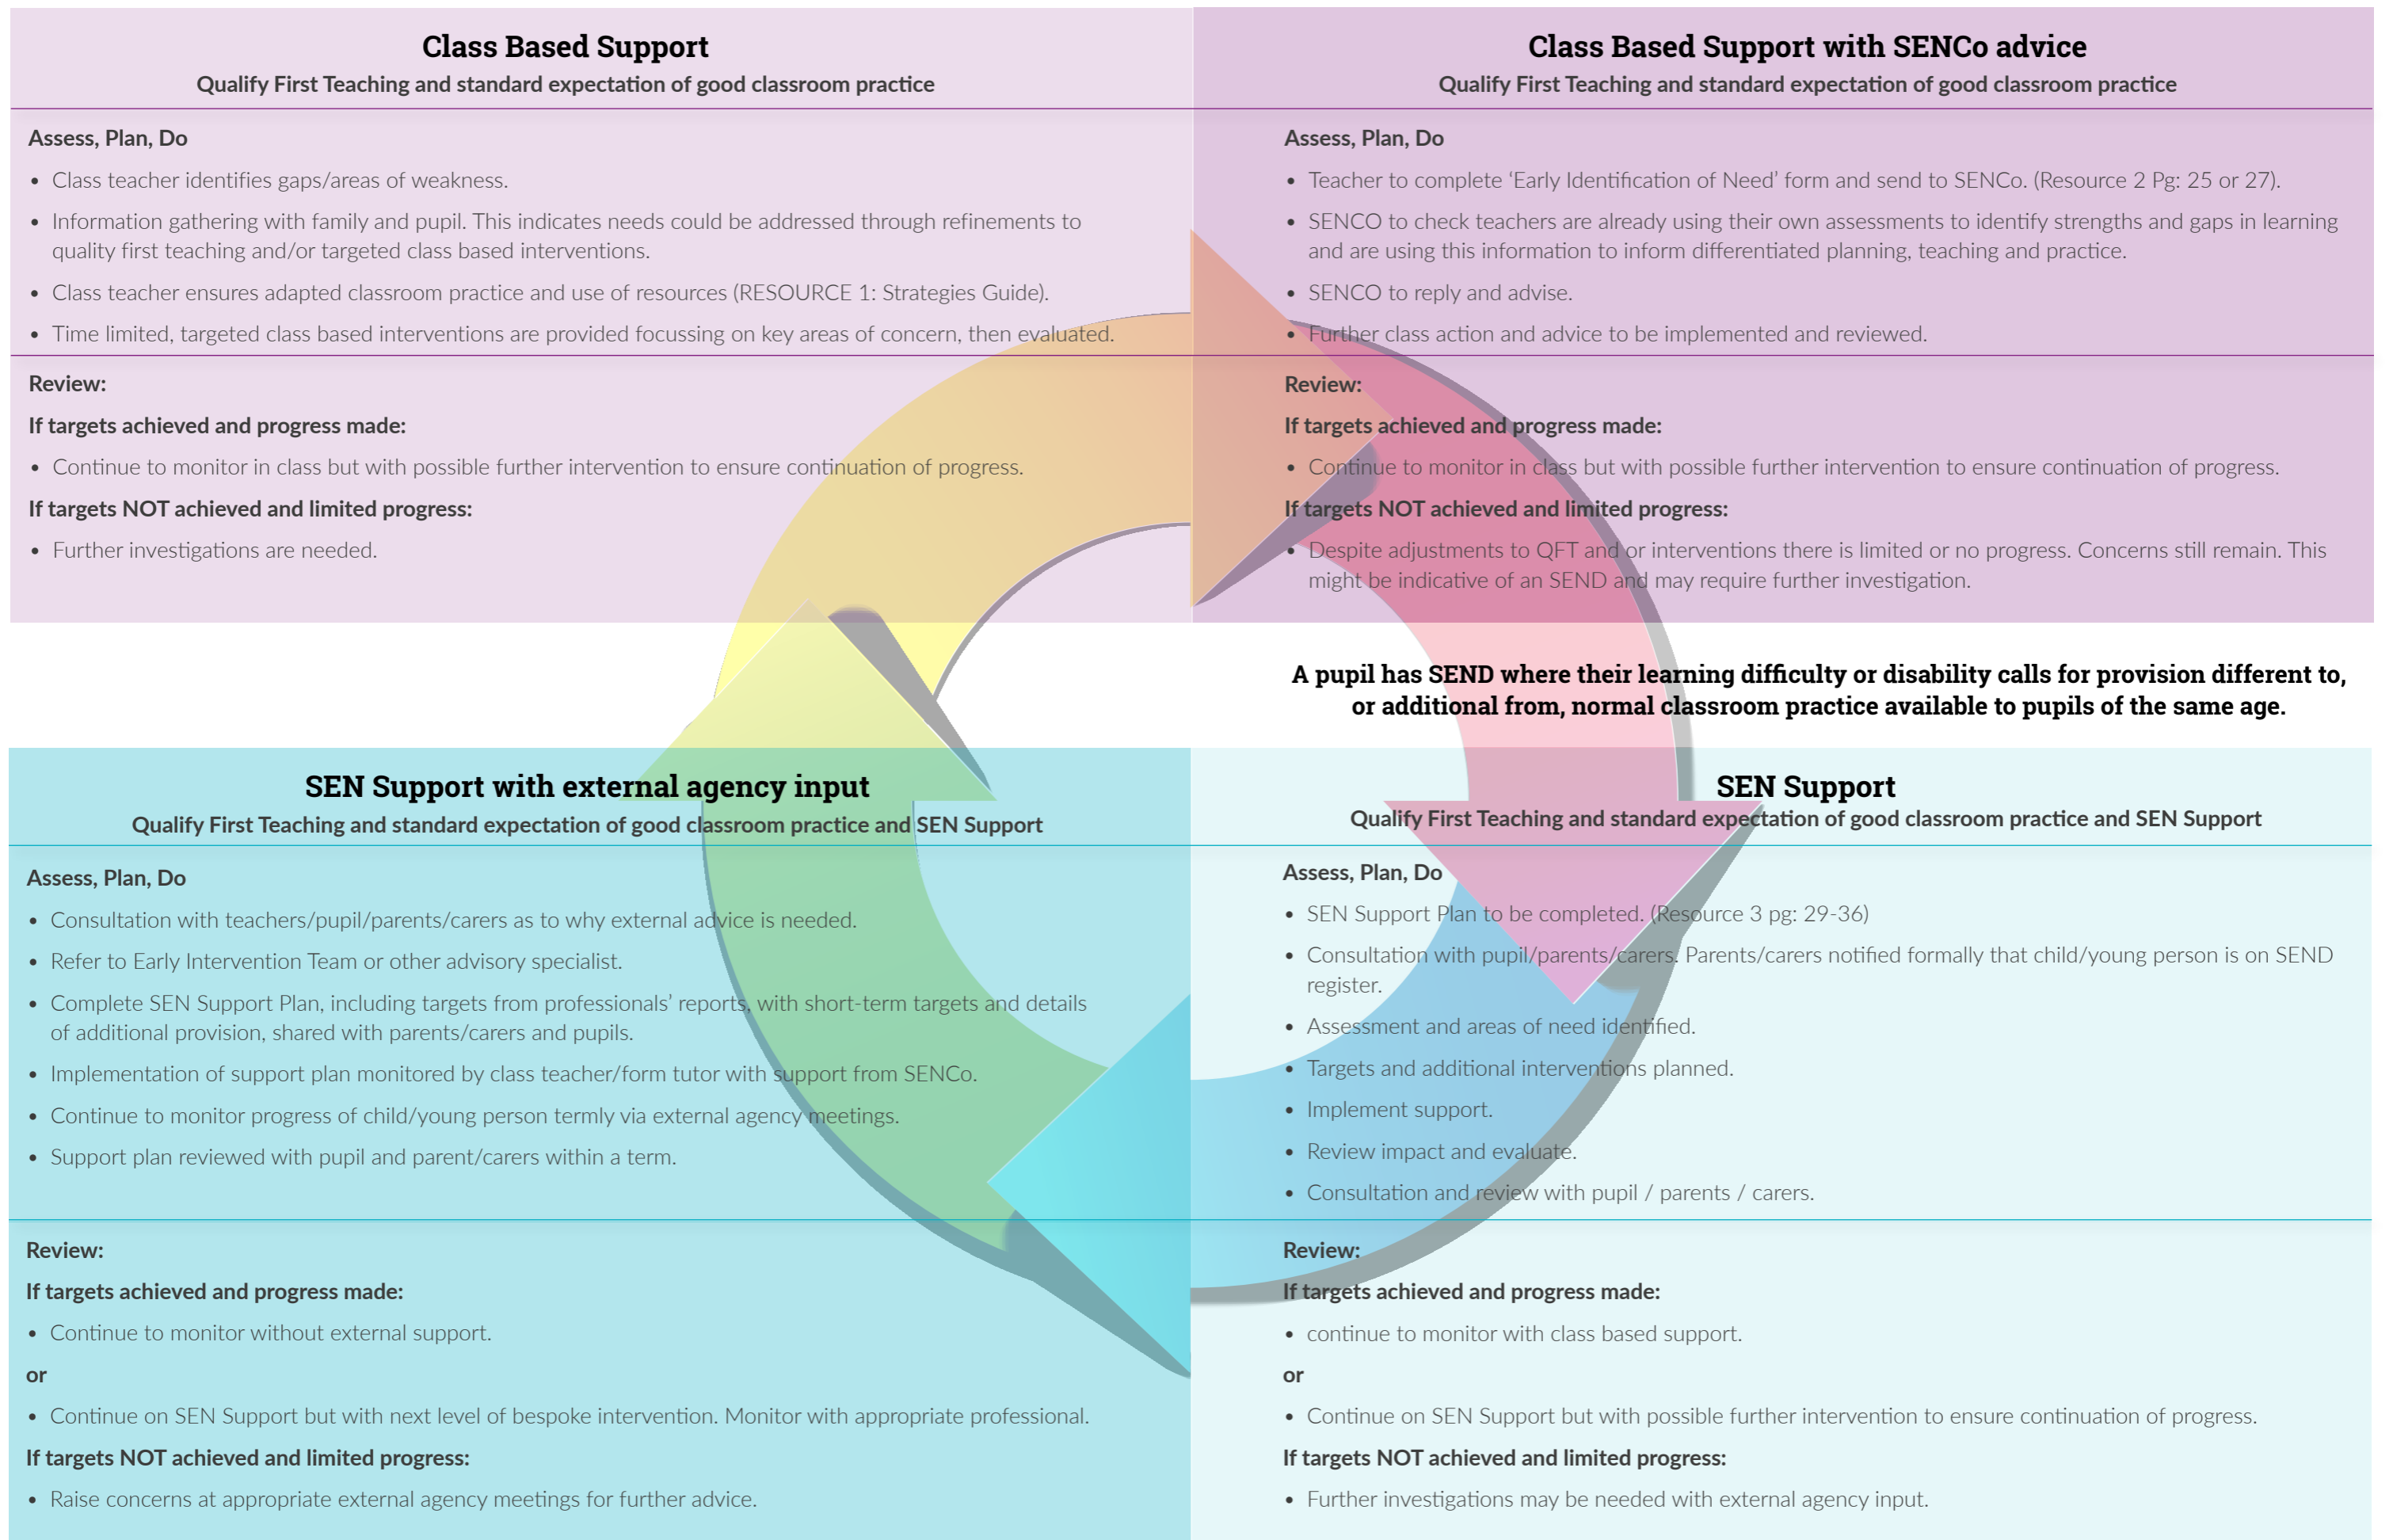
Class Based Support
Qualify First Teaching and standard expectation of good classroom practice

Assess, Plan, Do
• Class teacher identifies gaps/areas of weakness.
• Information gathering with family and pupil. This indicates needs could be addressed through refinements to quality first teaching and/or targeted class based interventions.
• Class teacher ensures adapted classroom practice and use of resources (RESOURCE 1: Strategies Guide).
• Time limited, targeted class based interventions are provided focussing on key areas of concern, then evaluated.

Review:
If targets achieved and progress made:
• Continue to monitor in class but with possible further intervention to ensure continuation of progress.
If targets NOT achieved and limited progress:
• Further investigations are needed.

Class Based Support with SENCo advice
Qualify First Teaching and standard expectation of good classroom practice

Assess, Plan, Do
• Teacher to complete 'Early Identification of Need' form and send to SENCo. (Resource 2 Pg: 25 or 27).
• SENCO to check teachers are already using their own assessments to identify strengths and gaps in learning and are using this information to inform differentiated planning, teaching and practice.
• SENCO to reply and advise.
• Further class action and advice to be implemented and reviewed.

Review:
If targets achieved and progress made:
• Continue to monitor in class but with possible further intervention to ensure continuation of progress.
If targets NOT achieved and limited progress:
• Despite adjustments to QFT and or interventions there is limited or no progress. Concerns still remain. This might be indicative of an SEND and may require further investigation.

A pupil has SEND where their learning difficulty or disability calls for provision different to, or additional from, normal classroom practice available to pupils of the same age.

SEN Support with external agency input
Qualify First Teaching and standard expectation of good classroom practice and SEN Support

Assess, Plan, Do
• Consultation with teachers/pupil/parents/carers as to why external advice is needed.
• Refer to Early Intervention Team or other advisory specialist.
• Complete SEN Support Plan, including targets from professionals' reports, with short-term targets and details of additional provision, shared with parents/carers and pupils.
• Implementation of support plan monitored by class teacher/form tutor with support from SENCo.
• Continue to monitor progress of child/young person termly via external agency meetings.
• Support plan reviewed with pupil and parent/carers within a term.

Review:
If targets achieved and progress made:
• Continue to monitor without external support.
or
• Continue on SEN Support but with next level of bespoke intervention. Monitor with appropriate professional.
If targets NOT achieved and limited progress:
• Raise concerns at appropriate external agency meetings for further advice.

SEN Support
Qualify First Teaching and standard expectation of good classroom practice and SEN Support

Assess, Plan, Do
• SEN Support Plan to be completed. (Resource 3 pg: 29-36)
• Consultation with pupil/parents/carers. Parents/carers notified formally that child/young person is on SEND register.
• Assessment and areas of need identified.
• Targets and additional interventions planned.
• Implement support.
• Review impact and evaluate.
• Consultation and review with pupil / parents / carers.

Review:
If targets achieved and progress made:
• continue to monitor with class based support.
or
• Continue on SEN Support but with possible further intervention to ensure continuation of progress.
If targets NOT achieved and limited progress:
• Further investigations may be needed with external agency input.